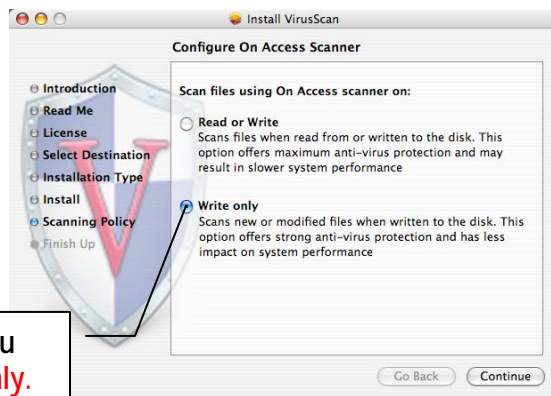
Install VirusScan

Configure On Access Scanner

Introduction
Read Me
License
Select Destination
Installation Type
Install
Scanning Policy
Finish Up

Scan files using On Access scanner on:

Read or Write
Scans files when read from or written to the disk. This option offers maximum anti-virus protection and may result in slower system performance

Write only
Scans new or modified files when written to the disk. This option offers strong anti-virus protection and has less impact on system performance

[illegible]u
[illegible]ly.

Go Back
Continue